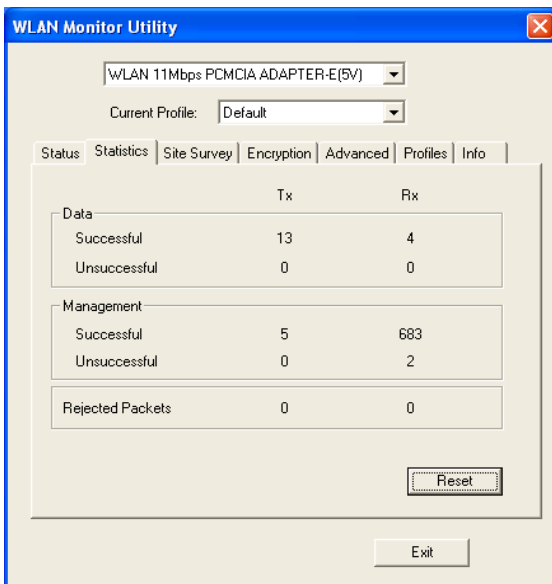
WLAN Monitor Utility

WLAN 11Mbps PCMCIA ADAPTER-E(5V)

Current Profile: Default

Status | Statistics | Site Survey | Encryption | Advanced | Profiles | Info

| | Tx | Rx |
|---|---|---|
| Data | | |
| Successful | 13 | 4 |
| Unsuccessful | 0 | 0 |
| Management | | |
| Successful | 5 | 683 |
| Unsuccessful | 0 | 2 |
| Rejected Packets | 0 | 0 |

Reset

Exit